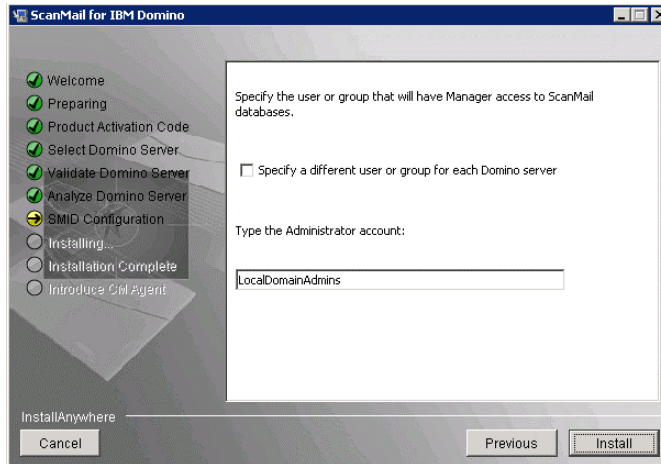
ScanMail for IBM Domino

Welcome
Preparing
Product Activation Code
Select Domino Server
Validate Domino Server
Analyze Domino Server
SMID Configuration
Installing...
Installation Complete
Introduce Cnl Agent

Specify the user or group that will have Manager access to ScanMail databases.

Specify a different user or group for each Domino server

Type the Administrator account:

LocalDomainAdmins

InstallAnywhere

Cancel

Previous

Install